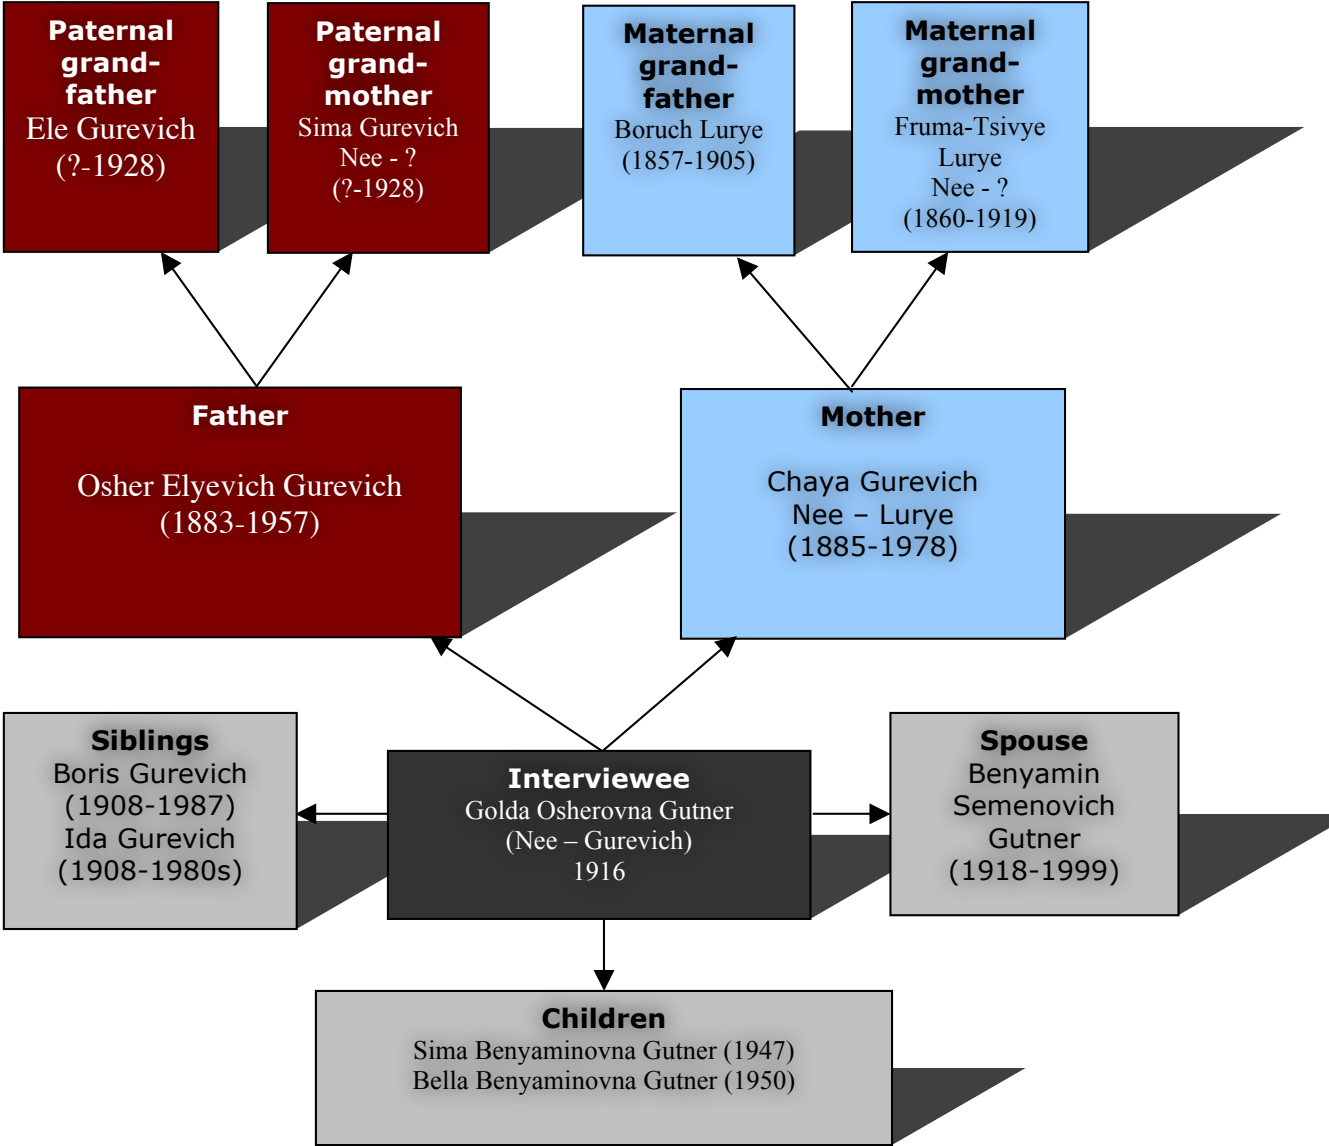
Paternal grand-father
Ele Gurevich
(?-1928)

Paternal grand-mother
Sima Gurevich
Nee - ?
(?-1928)

Maternal grand-father
Boruch Lurye
(1857-1905)

Maternal grand-mother
Fruma-Tsivye Lurye
Nee - ?
(1860-1919)

Father

Osher Elyevich Gurevich
(1883-1957)

Mother

Chaya Gurevich
Nee – Lurye
(1885-1978)

Siblings
Boris Gurevich
(1908-1987)
Ida Gurevich
(1908-1980s)

Interviewee
Golda Osherovna Gutner
(Nee – Gurevich)
1916

Spouse
Benyamin Semenovich Gutner
(1918-1999)

Children
Sima Benyaminovna Gutner (1947)
Bella Benyaminovna Gutner (1950)